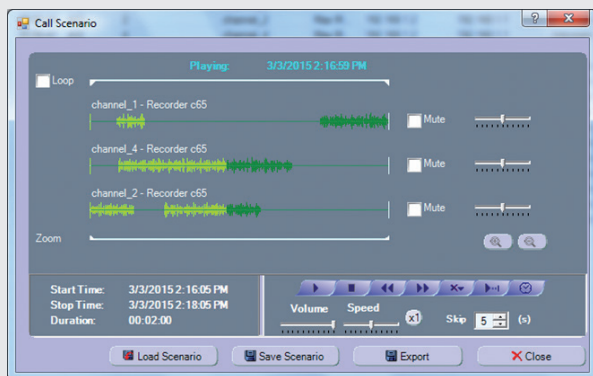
Call Scenario

Playing: 3/3/2015 2:16:59 PM

Loop

channel_1 - Recorder c65

Mute

channel_4 - Recorder c65

Mute

channel_2 - Recorder c65

Mute

Zoom

Start Time: 3/3/2015 2:16:05 PM
Stop Time: 3/3/2015 2:18:05 PM
Duration: 00:02:00

Volume Speed x1 Skip 5 (s)

Load Scenario Save Scenario Export Close